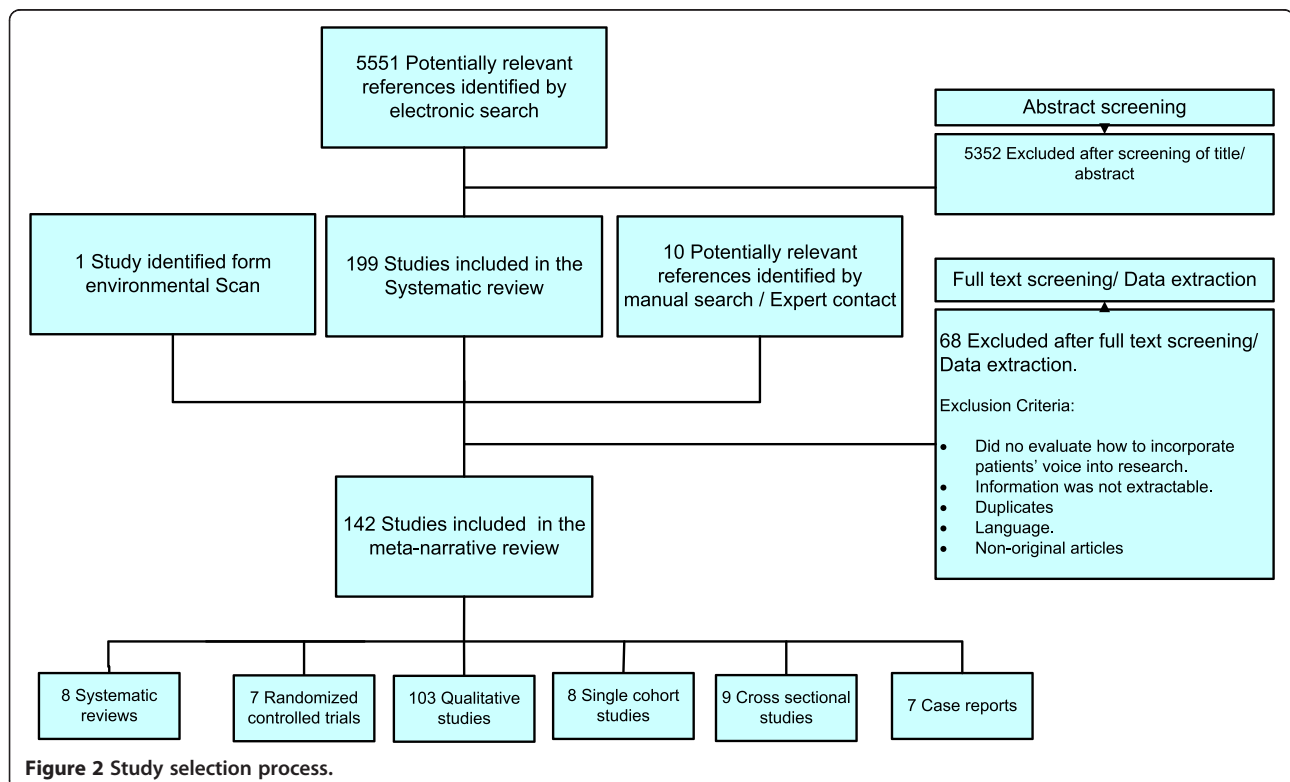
5551 Potentially relevant references identified by electronic search

Abstract screening

5352 Excluded after screening of title/ abstract

1 Study identified form environmental Scan

199 Studies included in the Systematic review

10 Potentially relevant references identified by manual search / Expert contact

Full text screening/ Data extraction

68 Excluded after full text screening/ Data extraction.

Exclusion Criteria:

- Did no evaluate how to incorporate patients' voice into research.
- Information was not extractable.
- Duplicates
- Language.
- Non-original articles

142 Studies included in the meta-narrative review

8 Systematic reviews

7 Randomized controlled trials

103 Qualitative studies

8 Single cohort studies

9 Cross sectional studies

7 Case reports

Figure 2 Study selection process.